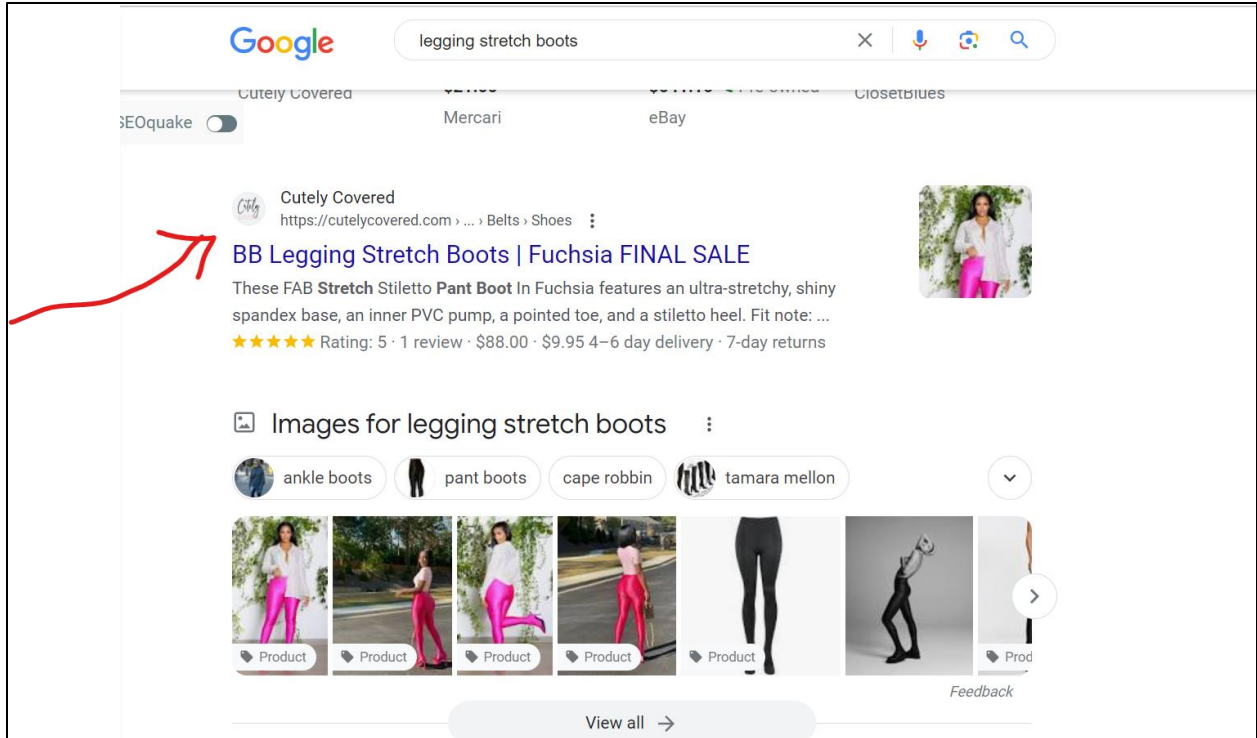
Google

legging stretch boots

Cutely Covered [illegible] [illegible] ClosetBlues

SEOquake

Mercari

eBay

Cutely Covered
https://cutelycovered.com › ... › Belts › Shoes

BB Legging Stretch Boots | Fuchsia FINAL SALE

These FAB **Stretch** Stiletto **Pant Boot** In Fuchsia features an ultra-stretchy, shiny spandex base, an inner PVC pump, a pointed toe, and a stiletto heel. Fit note: ...

★★★★★ Rating: 5 · 1 review · $88.00 · $9.95 4–6 day delivery · 7-day returns

Images for legging stretch boots

ankle boots

pant boots

cape robbin

tamara mellon

Product

Product

Product

Product

Product

Prod

Feedback

View all →